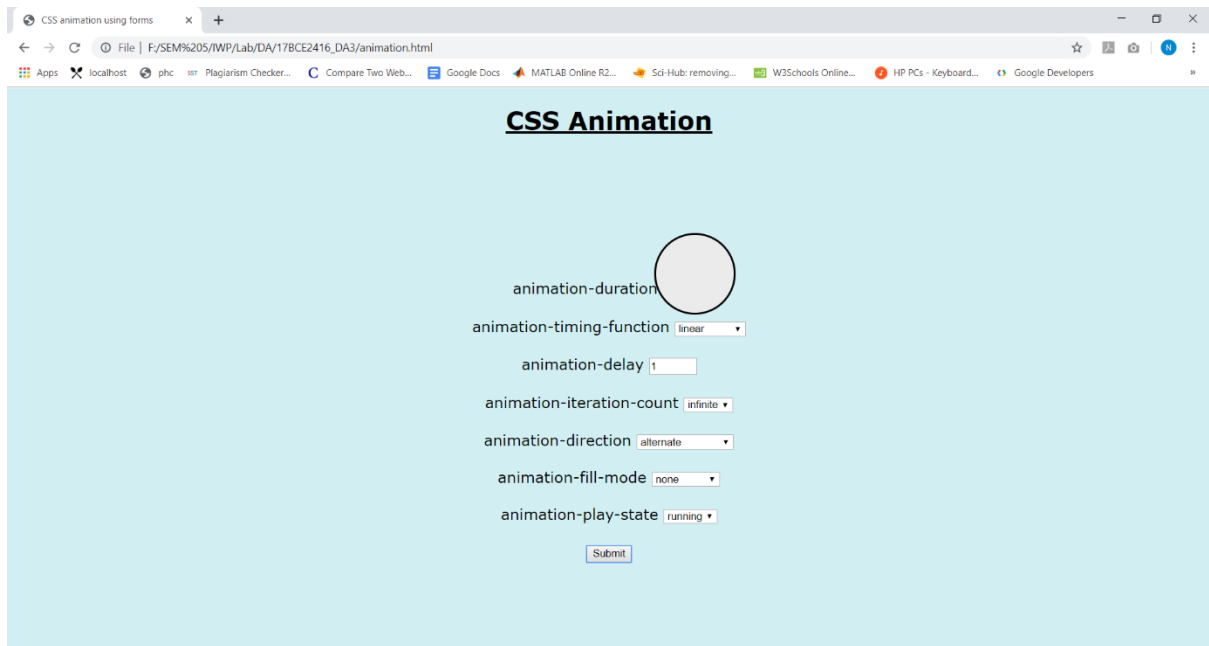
CSS animation using forms ×

File | F:/SEM%205/IWP/Lab/DA/17BCE2416_DA3/animation.html

Apps localhost phc Plagiarism Checker... Compare Two Web... Google Docs MATLAB Online R2... Sci-Hub: removing... W3Schools Online... HP PCs - Keyboard... Google Developers »

CSS Animation

animation-duration

animation-timing-function linear

animation-delay 1

animation-iteration-count infinite

animation-direction alternate

animation-fill-mode none

animation-play-state running

Submit